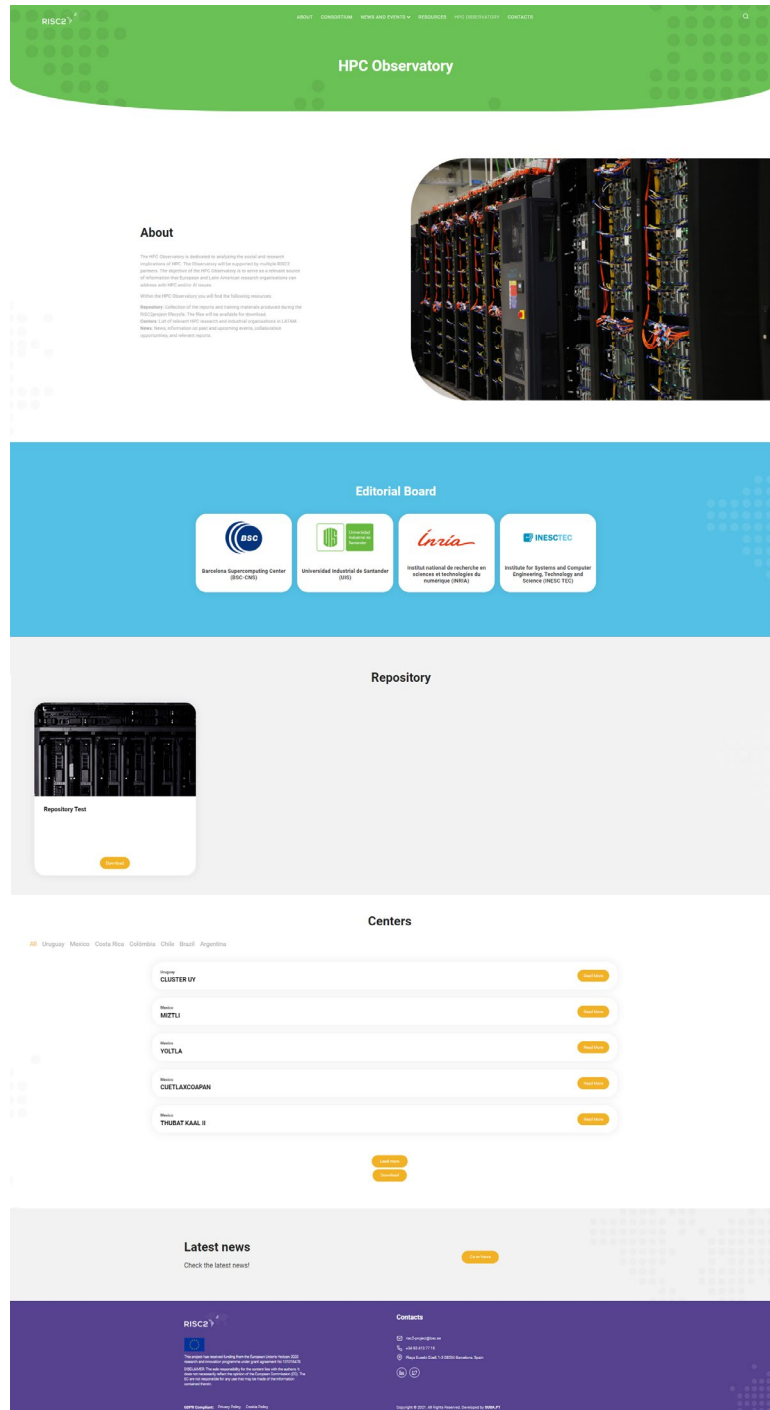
RISC2

ABOUT CONSORTIUM NEWS AND EVENTS RESOURCES HPC OBSERVATORY CONTACTS

HPC Observatory

About

The HPC Observatory is dedicated to analyzing the social and research implications of HPC. The Observatory will be supported by multiple RISC2 partners. The objective of the HPC Observatory is to serve as a relevant source of information that European and Latin American research organizations can address with HPC and/or AI issues.

Within the HPC Observatory you will find the following resources:

Repository: Collection of the reports and training materials produced during the RISC2project lifecycle. The files will be available for download.
Centers: List of relevant HPC research and industrial organizations in LATAM.
News: News, information on past and upcoming events, collaboration opportunities, and relevant reports.

Editorial Board

BSC
Barcelona Supercomputing Center (BSC-CNS)

Universidad Industrial de Santander
Universidad Industrial de Santander (UIS)

Inria
Institut national de recherche en sciences et technologies du numérique (INRIA)

INESCTEC
Institute for Systems and Computer Engineering, Technology and Science (INESC TEC)

Repository

Repository Test

Download

Centers

All Uruguay Mexico Costa Rica Colombia Chile Brazil Argentina

Uruguay
CLUSTER UY
Read More

Mexico
MIZTLI
Read More

Mexico
YOLTLA
Read More

Mexico
CUETLAXCOAPAN
Read More

Mexico
THUBAT KAAL II
Read More

Load more
Download

Latest news
Check the latest news!
Read More

RISC2

This project has received funding from the European Union's Horizon 2020 research and innovation programme under grant agreement No 101014478.

DISCLAIMER: The sole responsibility for the content lies with the authors. It does not necessarily reflect the opinion of the European Commission (EC). The EC are not responsible for any use that may be made of the information contained therein.

GDPR Compliant Privacy Policy Cookie Policy

Contacts

risc2-project@bsc.es
+34 93 413 77 16
Plaça Eusebi Güell, 1-3 08034 Barcelona, Spain

Copyright © 2021. All Rights Reserved. Developed by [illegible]